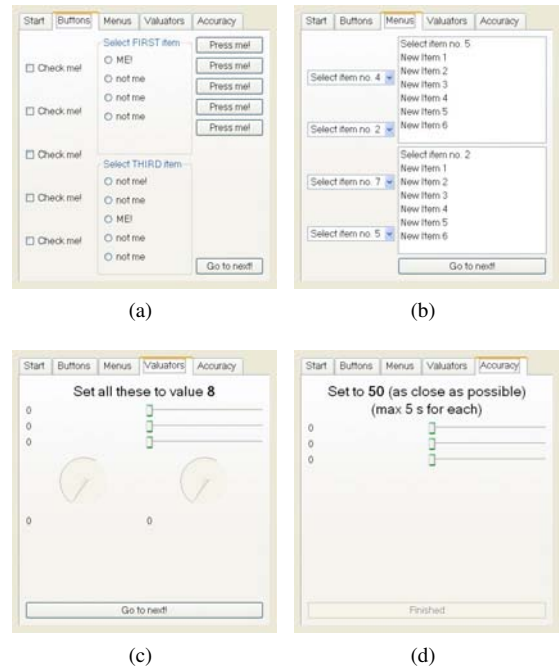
Start | Buttons | Menus | Valuators | Accuracy

Select FIRST item
Check me!
ME!
not me
not me
not me
Check me!
Check me!
Press me!
Press me!
Press me!
Press me!
Press me!

Select THIRD item
Check me!
not me!
not me
ME!
Check me!
not me
not me
Go to next!

(a)

Start | Buttons | Menus | Valuators | Accuracy

Select item no. 4
Select item no. 2
Select item no. 5
New Item 1
New Item 2
New Item 3
New Item 4
New Item 5
New Item 6

Select item no. 7
Select item no. 5
Select item no. 2
New Item 1
New Item 2
New Item 3
New Item 4
New Item 5
New Item 6
Go to next!

(b)

Start | Buttons | Menus | Valuators | Accuracy

Set all these to value **8**
0
0
0
0
0
Go to next!

(c)

Start | Buttons | Menus | Valuators | Accuracy

Set to **50** (as close as possible)
(max 5 s for each)
0
0
0
Finished

(d)